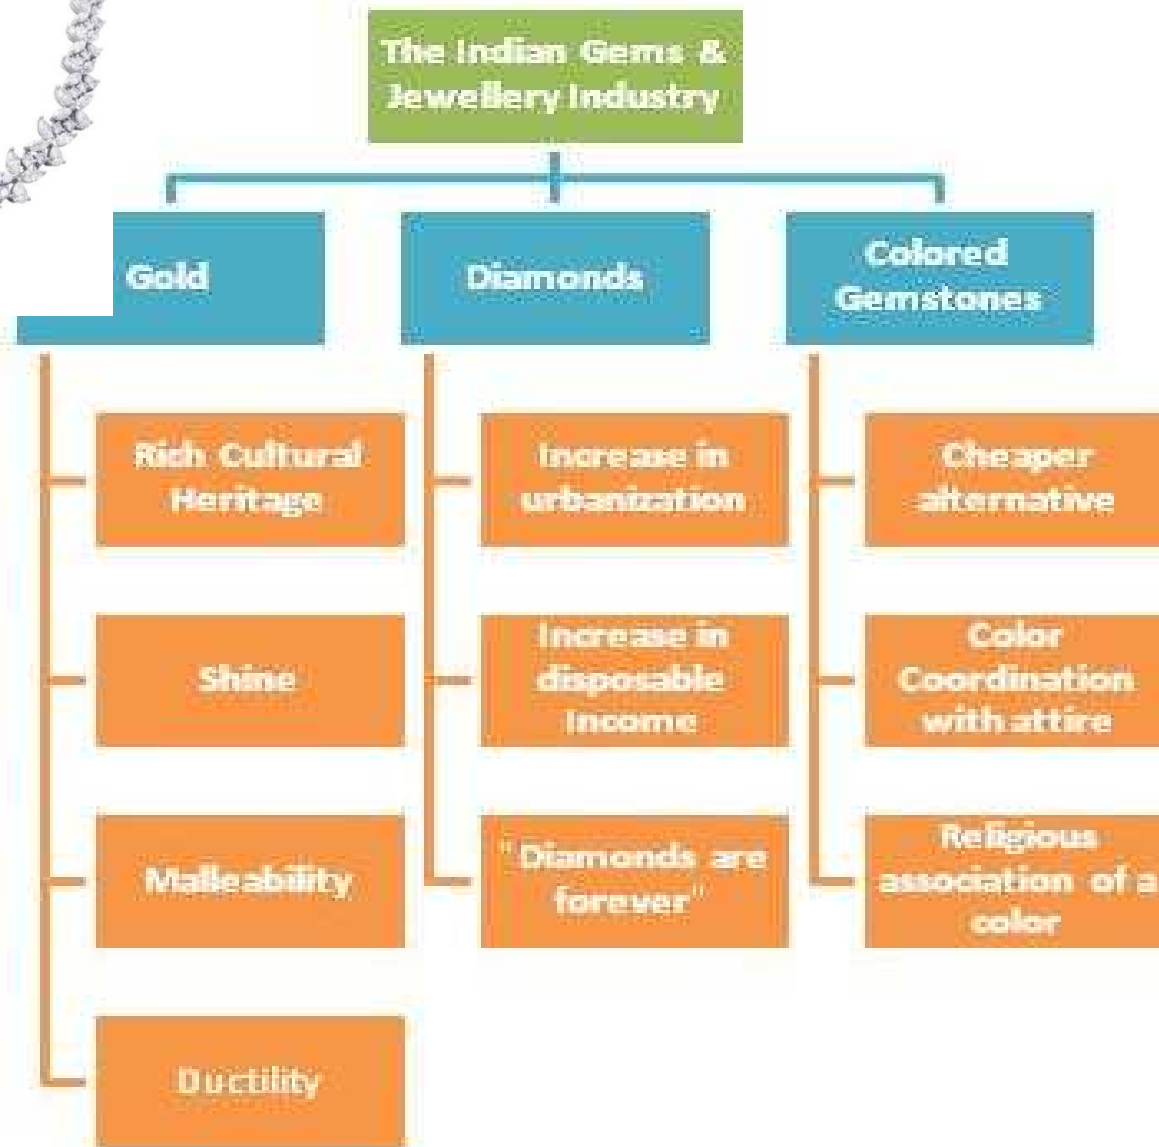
The Indian Gems & Jewellery Industry

Gold

Diamonds

Colored Gemstones

Rich Cultural Heritage

Shine

Malleability

Ductility

Increase in urbanization

Increase in disposable Income

"Diamonds are forever"

Cheaper alternative

Color Coordination with attire

Religious association of a color